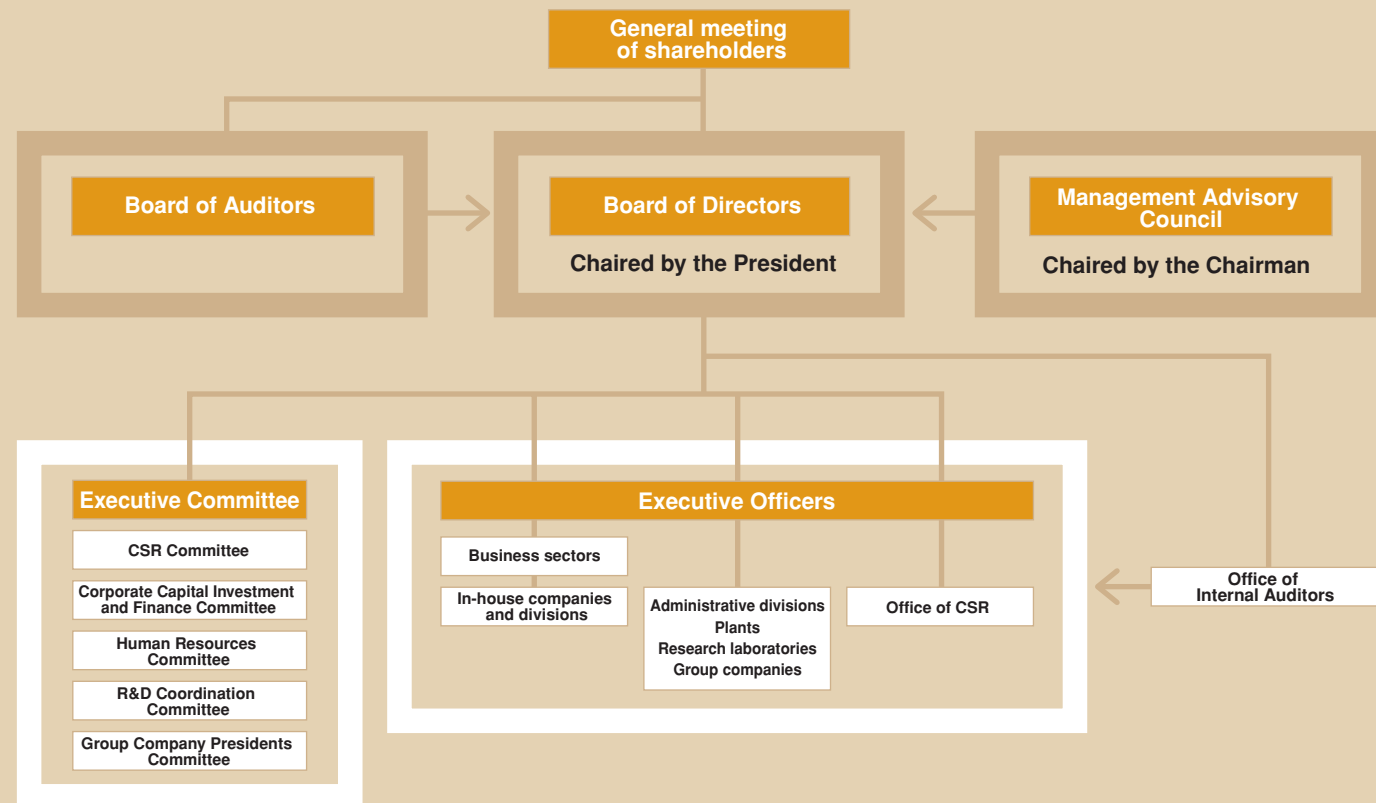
General meeting of shareholders

Board of Auditors

Board of Directors

Chaired by the President

Management Advisory Council

Chaired by the Chairman

Executive Committee

CSR Committee

Corporate Capital Investment and Finance Committee

Human Resources Committee

R&D Coordination Committee

Group Company Presidents Committee

Executive Officers

Business sectors

In-house companies and divisions

Administrative divisions
Plants
Research laboratories
Group companies

Office of CSR

Office of Internal Auditors